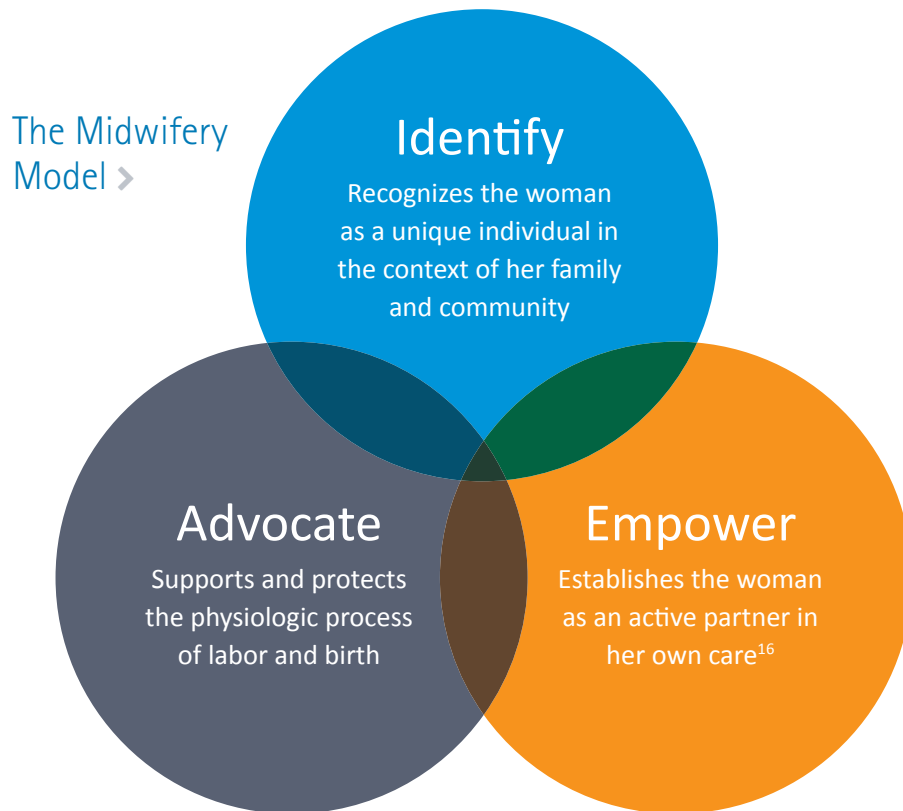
The Midwifery Model >

Identify

Recognizes the woman as a unique individual in the context of her family and community

Advocate

Supports and protects the physiologic process of labor and birth

Empower

Establishes the woman as an active partner in her own care$^{16}$